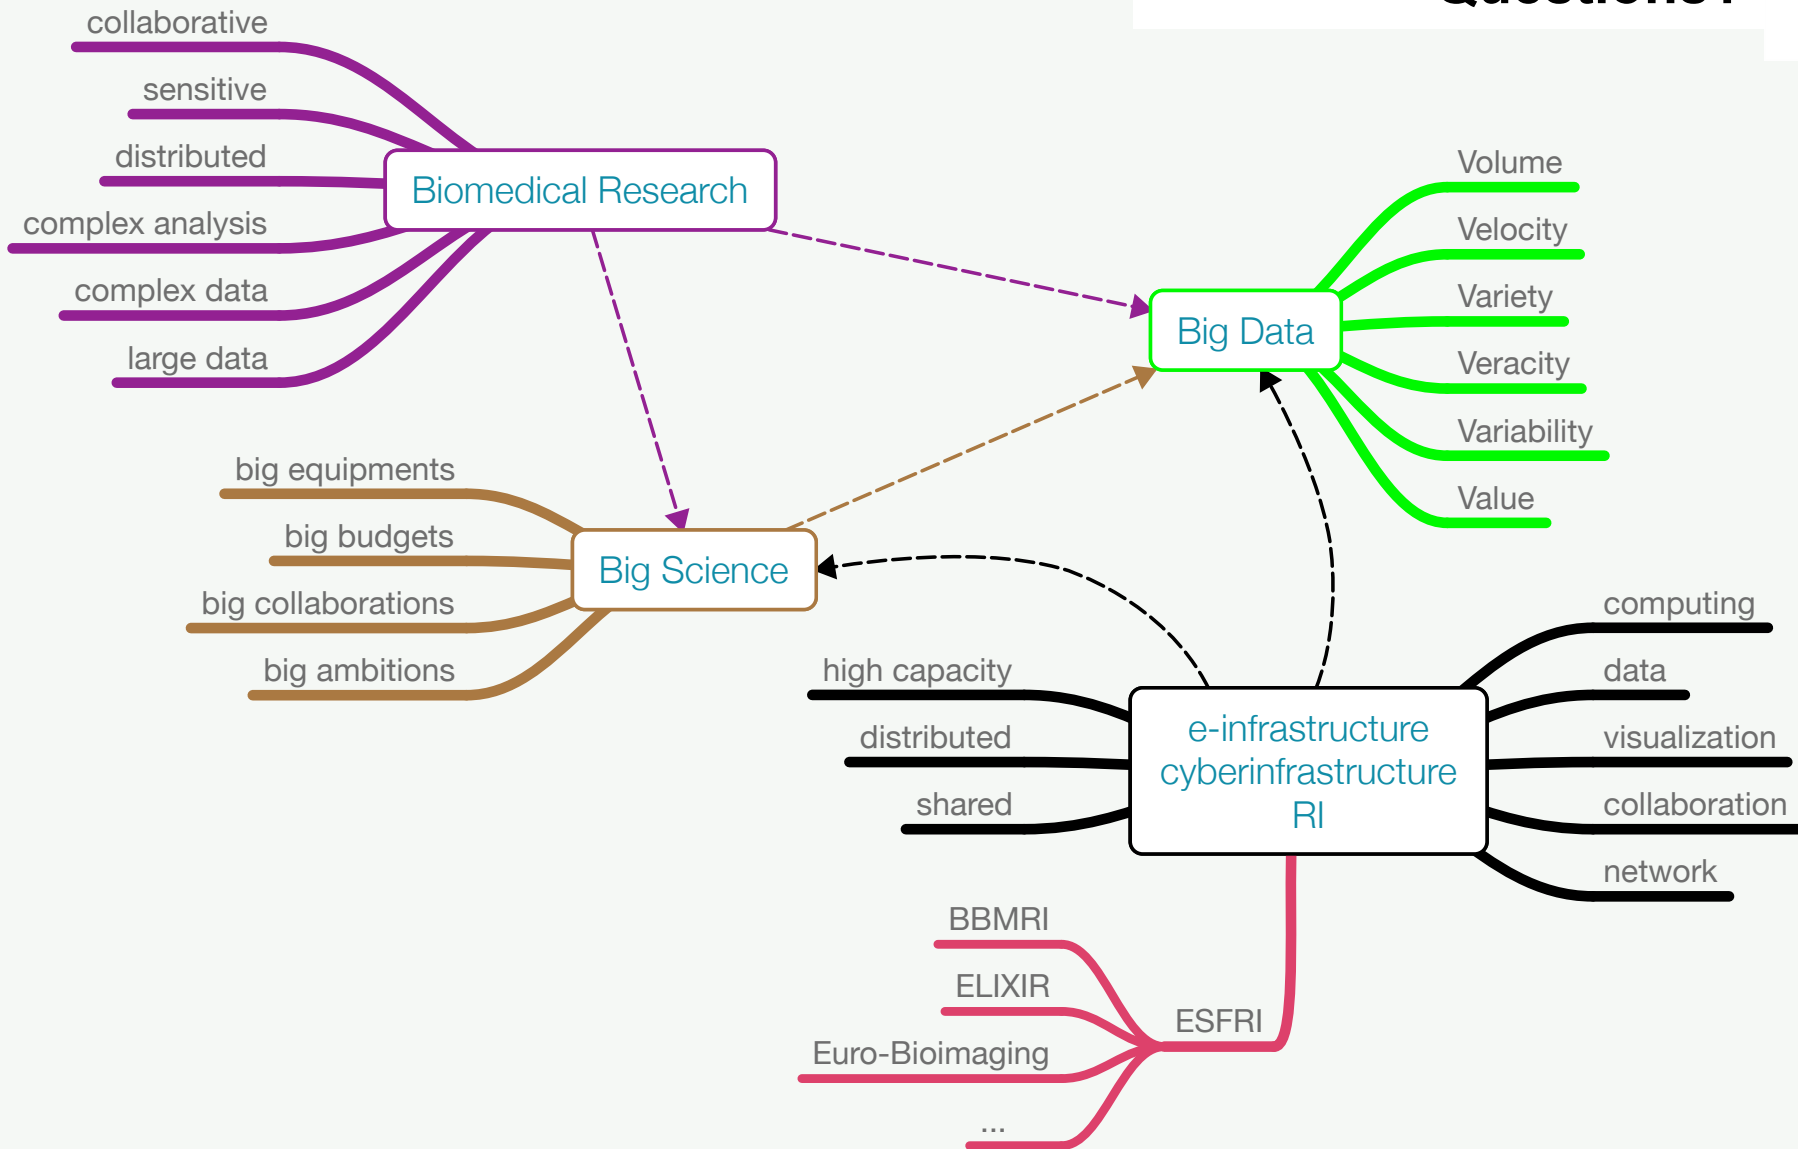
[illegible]

collaborative
sensitive
distributed
complex analysis
complex data
large data

Biomedical Research

Big Data

Volume
Velocity
Variety
Veracity
Variability
Value

big equipments
big budgets
big collaborations
big ambitions

Big Science

high capacity
distributed
shared

e-infrastructure
cyberinfrastructure
RI

computing
data
visualization
collaboration
network

BBMRI
ELIXIR
Euro-Bioimaging
...
ESFRI